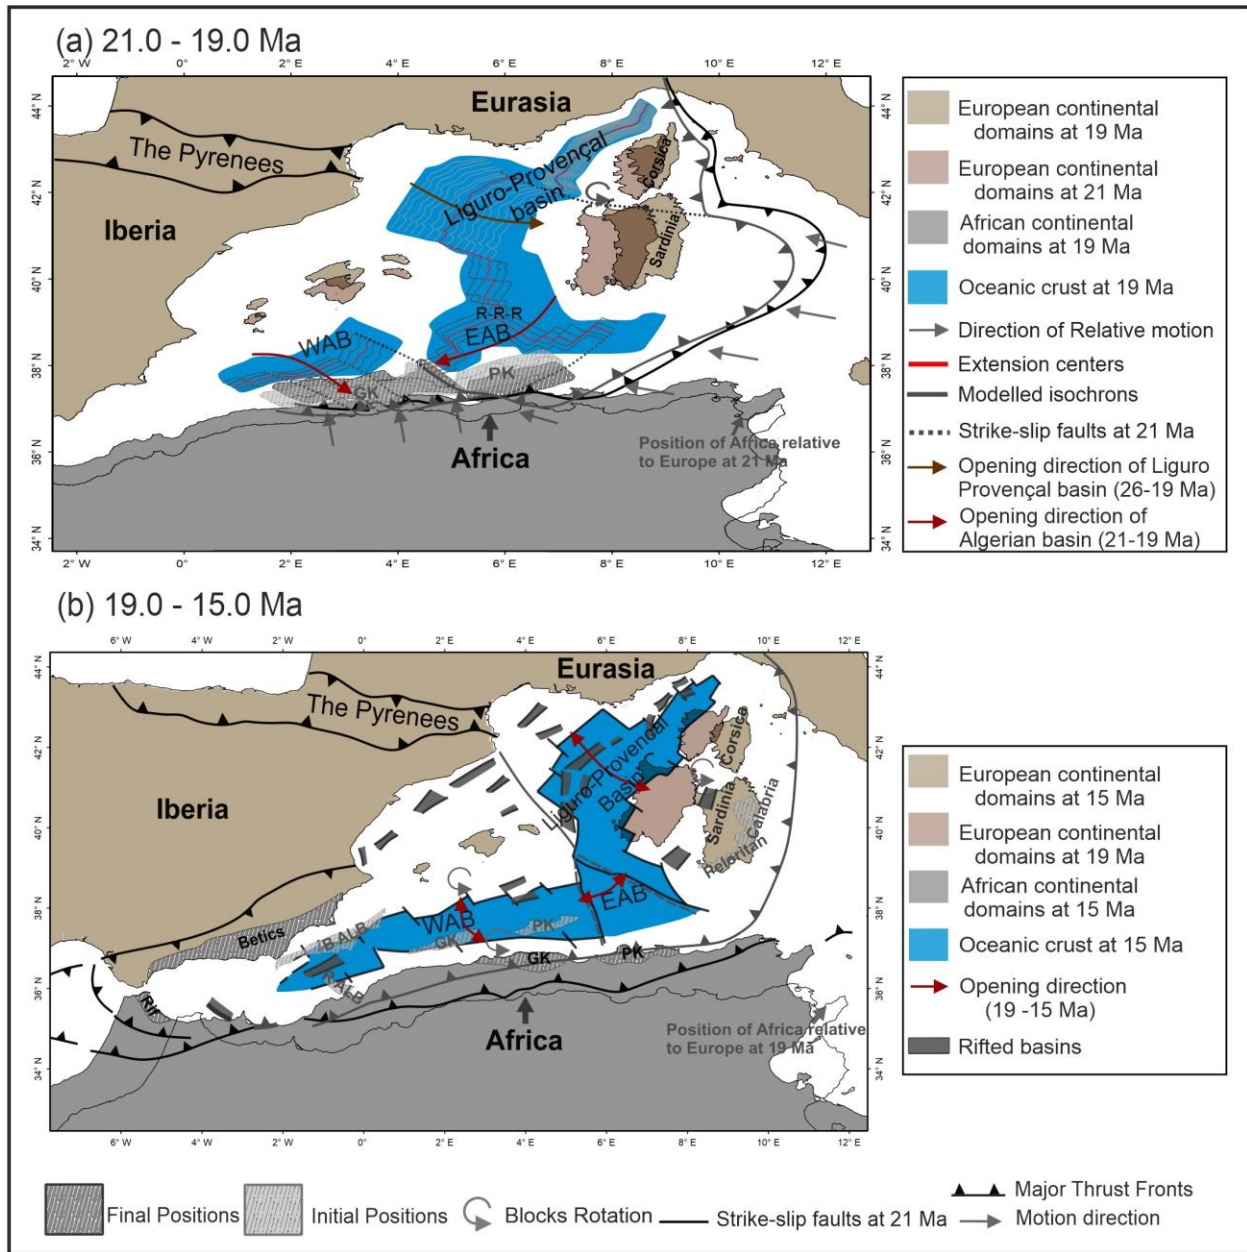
(a) 21.0 - 19.0 Ma

2° W 0° 2° E 4° E 6° E 8° E 10° E 12° E

44° N 42° N 40° N 38° N 36° N 34° N

Eurasia

The Pyrenees

Iberia

Liguro-Provençal basin

Corsica

Sardinia

R-R-R

EAB

WAB

GK

PK

Africa

Position of Africa relative to Europe at 21 Ma

European continental domains at 19 Ma

European continental domains at 21 Ma

African continental domains at 19 Ma

Oceanic crust at 19 Ma

Direction of Relative motion

Extension centers

Modelled isochrons

Strike-slip faults at 21 Ma

Opening direction of Liguro Provençal basin (26-19 Ma)

Opening direction of Algerian basin (21-19 Ma)

(b) 19.0 - 15.0 Ma

6° W 4° W 2° W 0° 2° E 4° E 6° E 8° E 10° E 12° E

44° N 42° N 40° N 38° N 36° N 34° N

Eurasia

The Pyrenees

Iberia

Liguro-Provençal Basin

Corsica

Sardinia

Calabria

Peloritan

Betics

IB ALP

WAB

EAB

GK

PK

Rif

Africa

Position of Africa relative to Europe at 19 Ma

European continental domains at 15 Ma

European continental domains at 19 Ma

African continental domains at 15 Ma

Oceanic crust at 15 Ma

Opening direction (19 -15 Ma)

Rifted basins

Final Positions Initial Positions Blocks Rotation Strike-slip faults at 21 Ma Major Thrust Fronts Motion direction